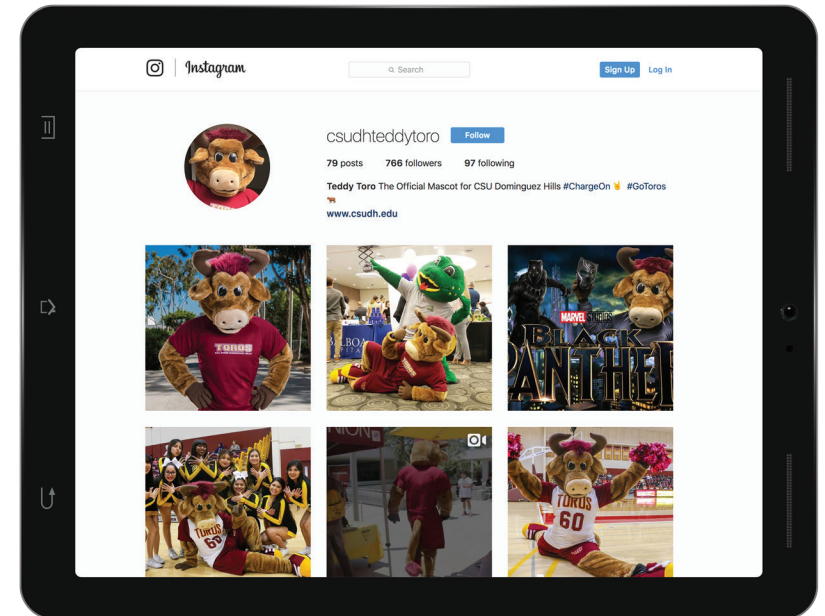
Instagram

Search

Sign Up Log In

csudhteddytoro Follow

79 posts 766 followers 97 following

Teddy Toro The Official Mascot for CSU Dominguez Hills #ChargeOn 🤘 #GoToros 🐂

www.csudh.edu

TOROS

MARVEL STUDIOS

BLACK PANTHER

TOROS 60

TOROS 60